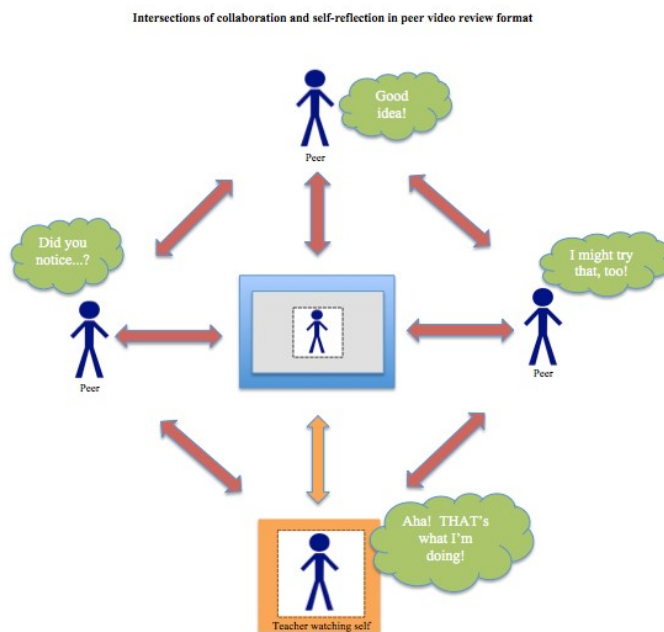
Intersections of collaboration and self-reflection in peer video review format

Good idea!

Peer

Did you notice...?

Peer

I might try that, too!

Peer

Aha! THAT's what I'm doing!

Teacher watching self